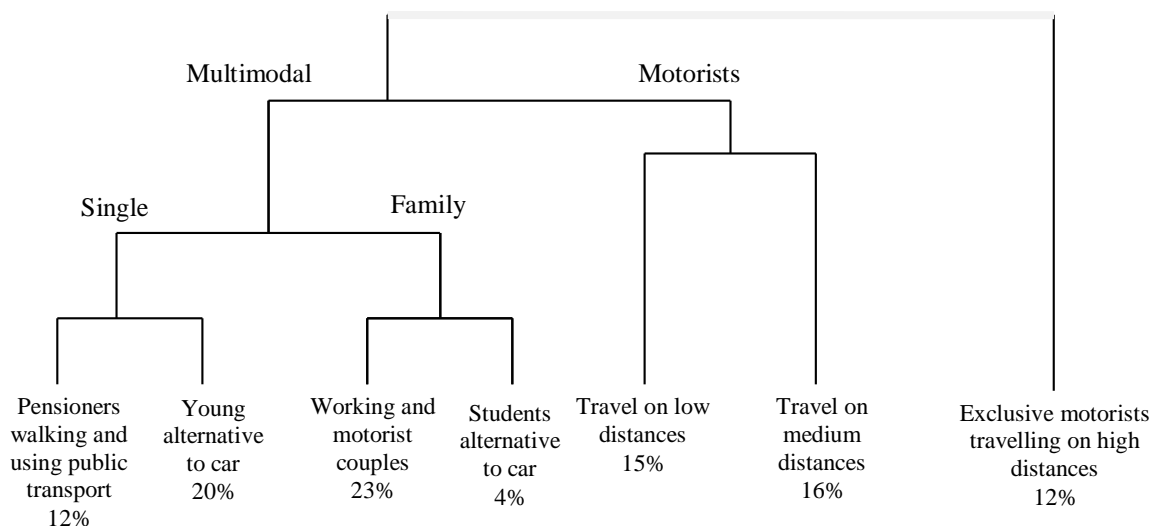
Multimodal

Motorists

Single

Family

Pensioners walking and using public transport 12%

Young alternative to car 20%

Working and motorist couples 23%

Students alternative to car 4%

Travel on low distances 15%

Travel on medium distances 16%

Exclusive motorists travelling on high distances 12%